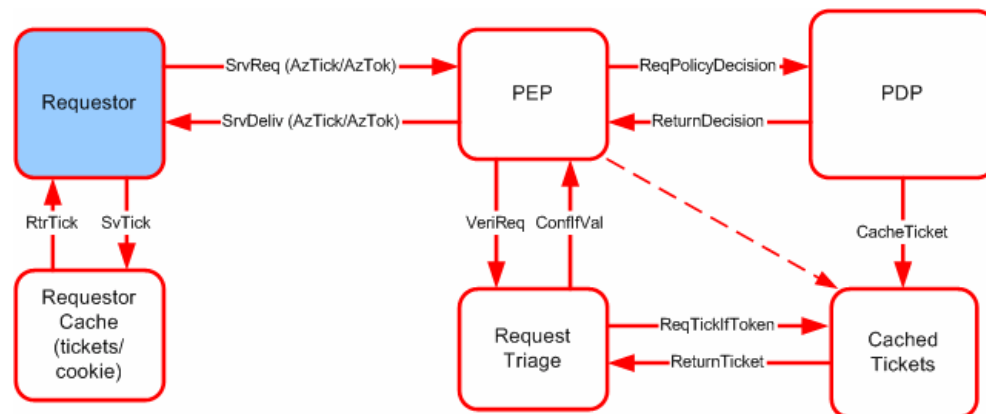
Requestor

SrvReq (AzTick/AzTok)

SrvDeliv (AzTick/AzTok)

PEP

ReqPolicyDecision

ReturnDecision

PDP

RtrTick

SvTick

VeriReq

ConfIfVal

CacheTicket

Requestor Cache (tickets/ cookie)

Request Triage

ReqTickIfToken

ReturnTicket

Cached Tickets